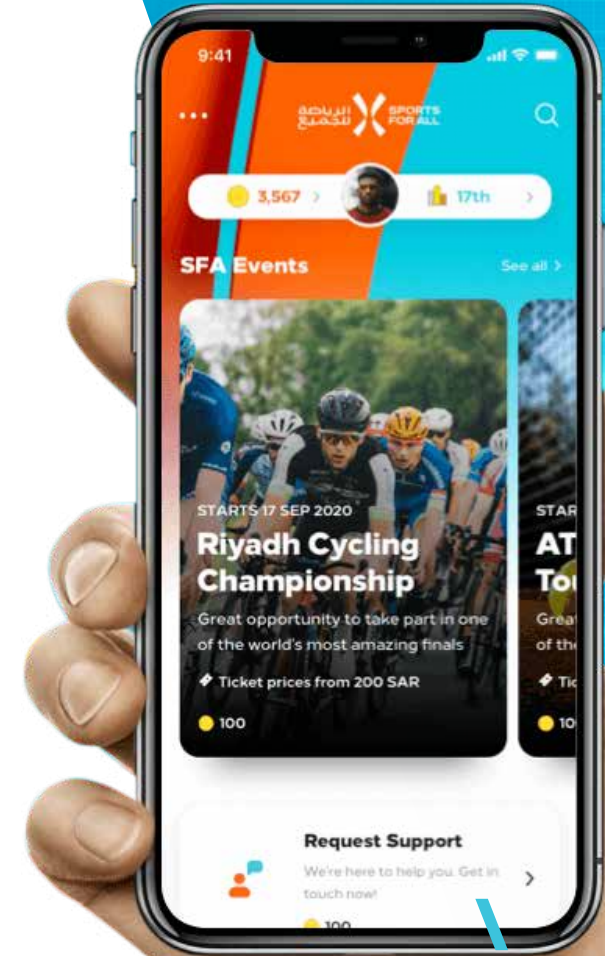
9:41

الرياضة للجميع SPORTS FOR ALL

3,567 >

17th >

SFA Events

See all >

STARTS 17 SEP 2020

Riyadh Cycling Championship

Great opportunity to take part in one of the world's most amazing finals

Ticket prices from 200 SAR

100

STAR

AT

To

Great

of th

Tic

10

Request Support

We're here to help you. Get in touch now!

100